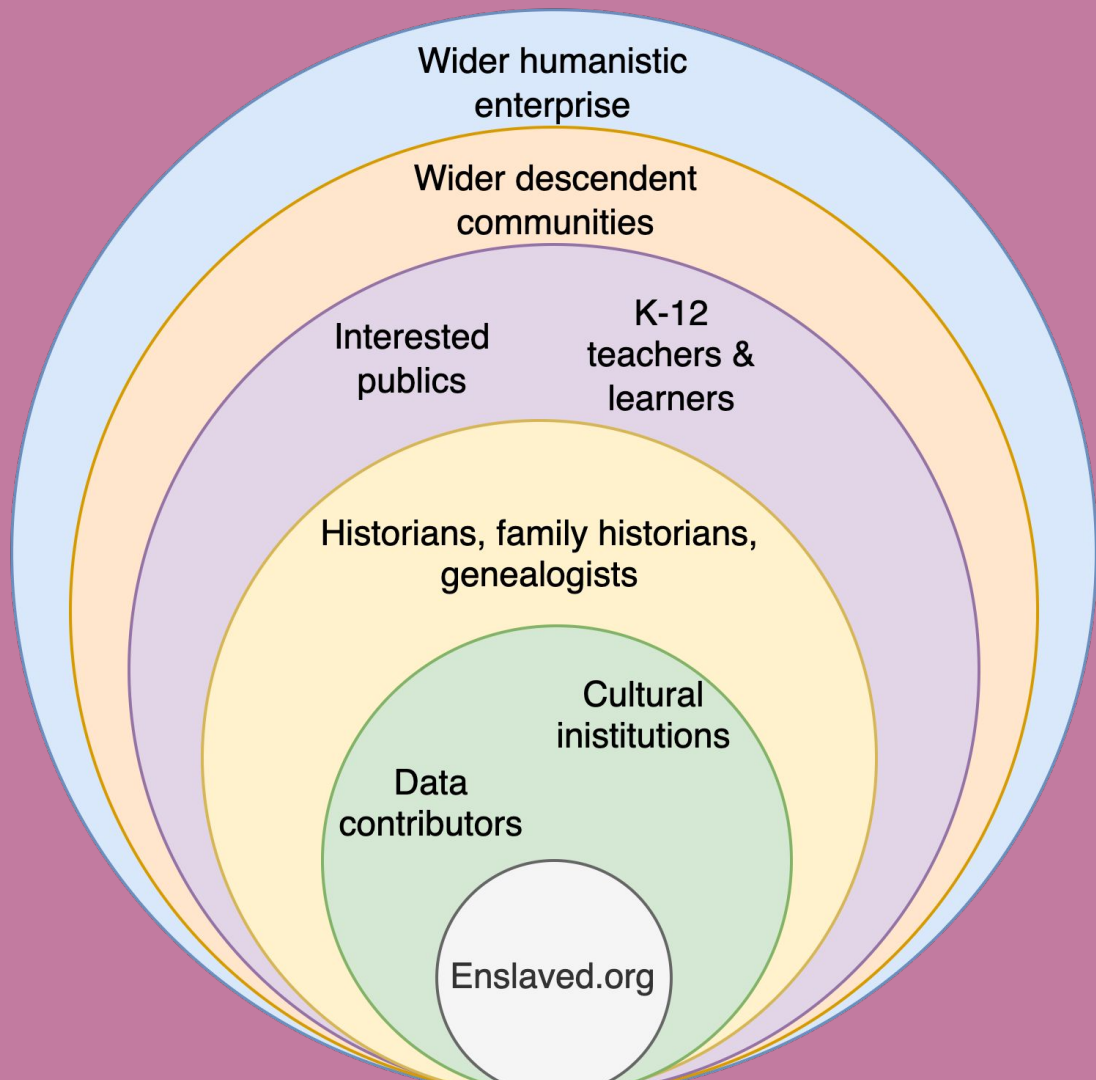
Wider humanistic enterprise

Wider descendent communities

Interested publics

K-12 teachers & learners

Historians, family historians, genealogists

Cultural inistitutions

Data contributors

Enslaved.org